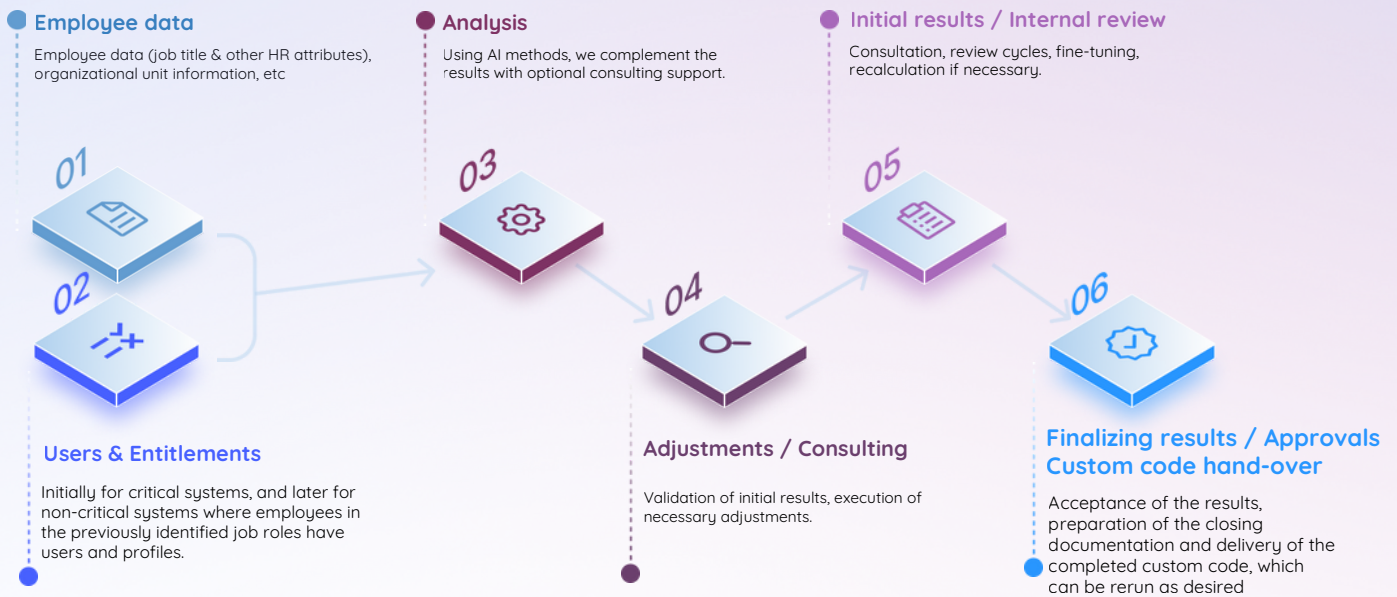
Employee data

Employee data (job title & other HR attributes), organizational unit information, etc

01

02

Users & Entitlements

Initially for critical systems, and later for non-critical systems where employees in the previously identified job roles have users and profiles.

Analysis

Using AI methods, we complement the results with optional consulting support.

03

04

Adjustments / Consulting

Validation of initial results, execution of necessary adjustments.

Initial results / Internal review

Consultation, review cycles, fine-tuning, recalculation if necessary.

05

06

Finalizing results / Approvals
Custom code hand-over

Acceptance of the results, preparation of the closing documentation and delivery of the completed custom code, which can be rerun as desired